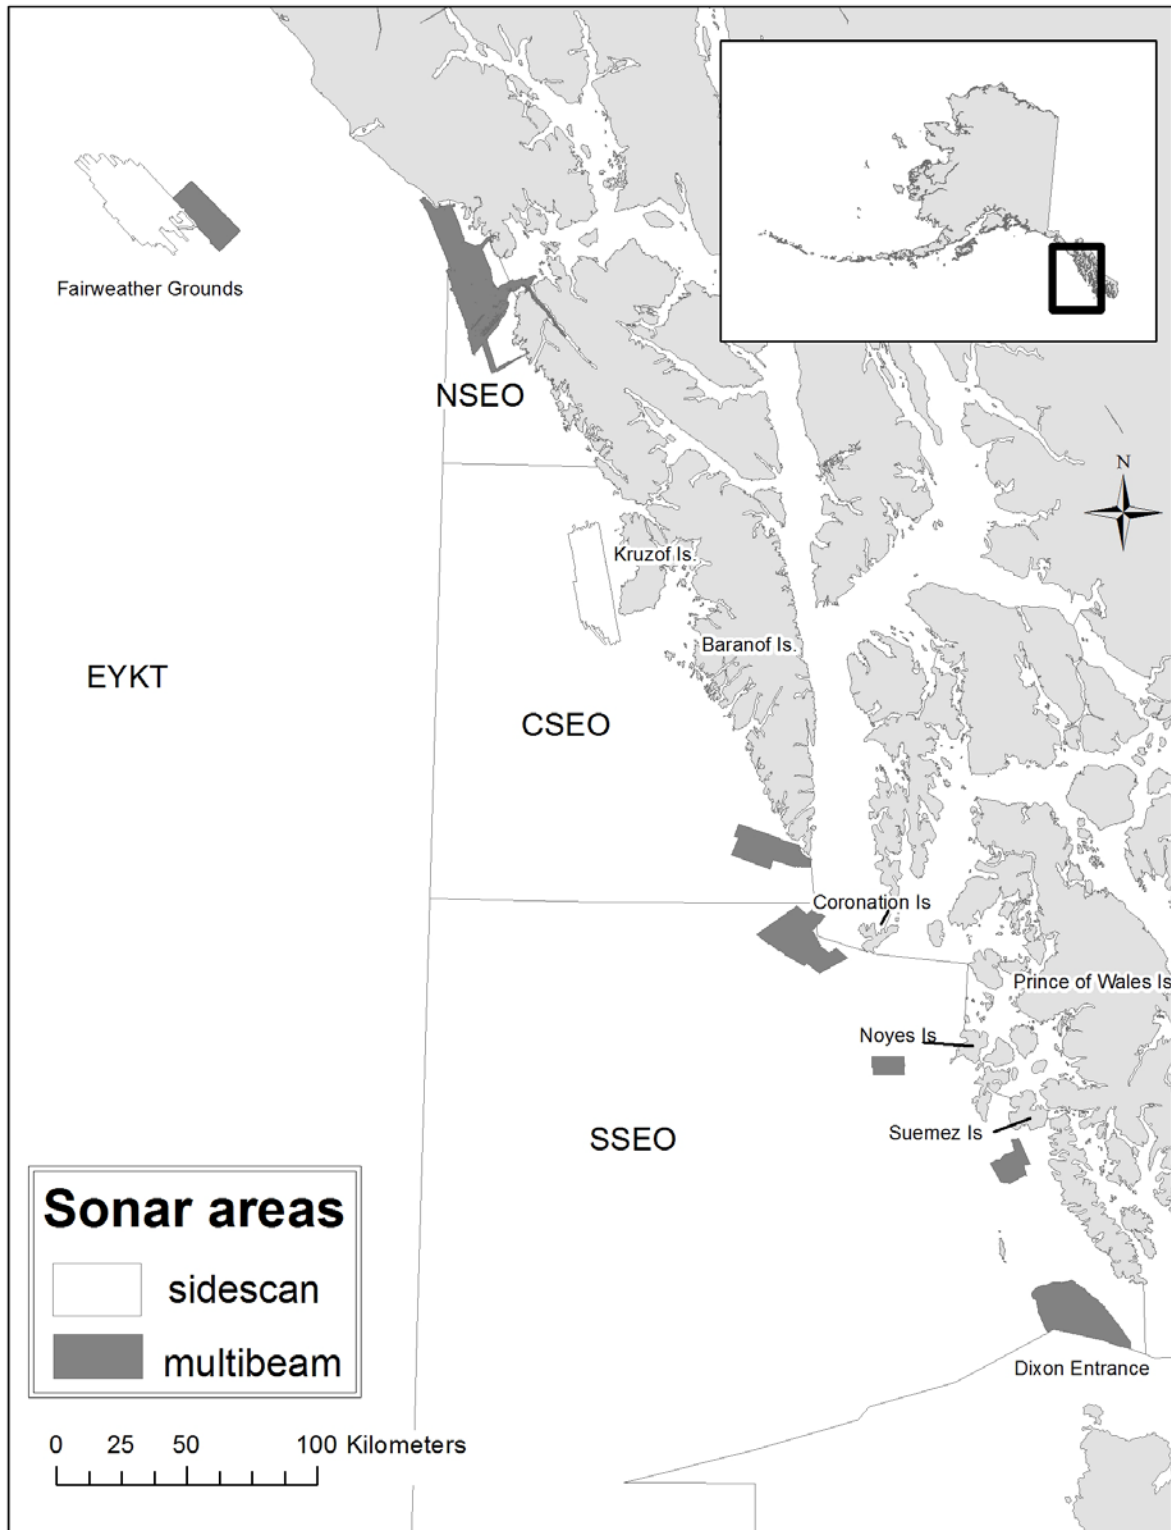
Fairweather Grounds

NSEO

N

Kruzof Is.

Baranof Is.

EYKT

CSEO

Coronation Is

Prince of Wales Is

Noyes Is

SSEO

Suemez Is

Sonar areas

sidescan

multibeam

Dixon Entrance

0 25 50 100 Kilometers